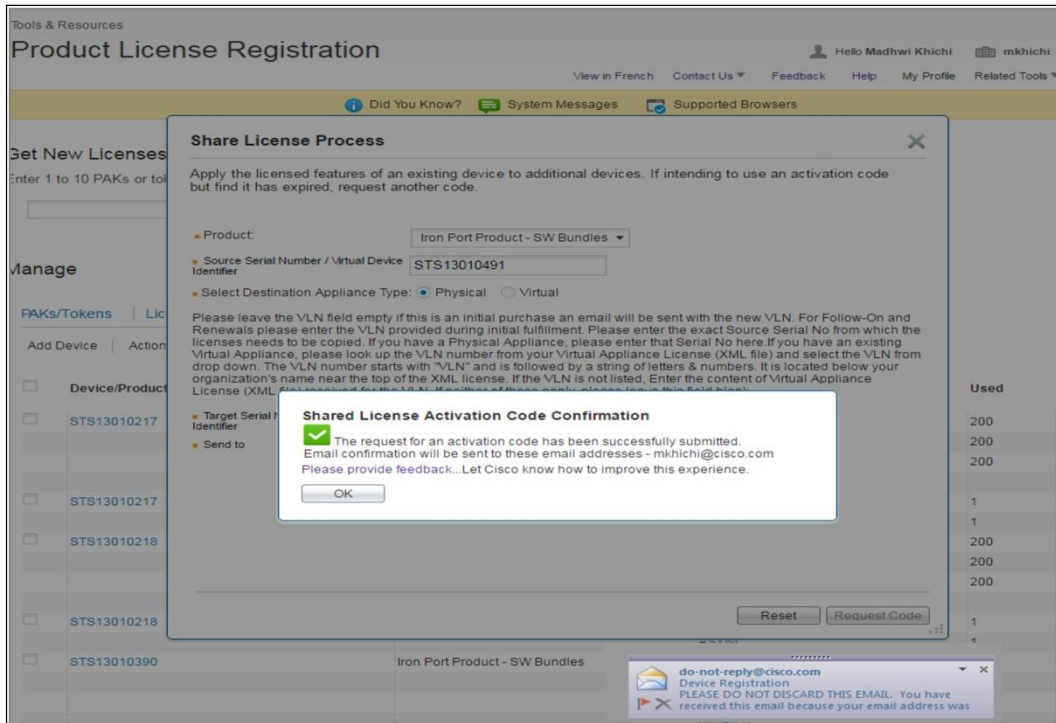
Tools & Resources
Product License Registration

Hello Madhwi Khichi mkhichi

View in French Contact Us ▼ Feedback Help My Profile Related Tools ▼

Did You Know? System Messages Supported Browsers

Get New Licenses
Enter 1 to 10 PAKs or tol

Manage

PAKs/Tokens | Lic

Add Device | Action

Device/Product

STS13010217

STS13010217

STS13010218

STS13010218

STS13010390

Iron Port Product - SW Bundles

Used
200
200
200
1
1
200
200
200
1

Share License Process

Apply the licensed features of an existing device to additional devices. If intending to use an activation code but find it has expired, request another code.

Product: Iron Port Product - SW Bundles ▼

Source Serial Number / Virtual Device Identifier STS13010491

Select Destination Appliance Type: Physical Virtual

Please leave the VLN field empty if this is an initial purchase an email will be sent with the new VLN. For Follow-On and Renewals please enter the VLN provided during initial fulfillment. Please enter the exact Source Serial No from which the licenses needs to be copied. If you have a Physical Appliance, please enter that Serial No here.If you have an existing Virtual Appliance, please look up the VLN number from your Virtual Appliance License (XML file) and select the VLN from drop down. The VLN number starts with "VLN" and is followed by a string of letters & numbers. It is located below your organization's name near the top of the XML license. If the VLN is not listed, Enter the content of Virtual Appliance License (XML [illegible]

Target Serial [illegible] Identifier

Send to

Shared License Activation Code Confirmation

The request for an activation code has been successfully submitted.
Email confirmation will be sent to these email addresses - mkhichi@cisco.com
Please provide feedback...Let Cisco know how to improve this experience.

OK

Reset Request Code

do-not-reply@cisco.com
Device Registration
PLEASE DO NOT DISCARD THIS EMAIL. You have received this email because your email address was